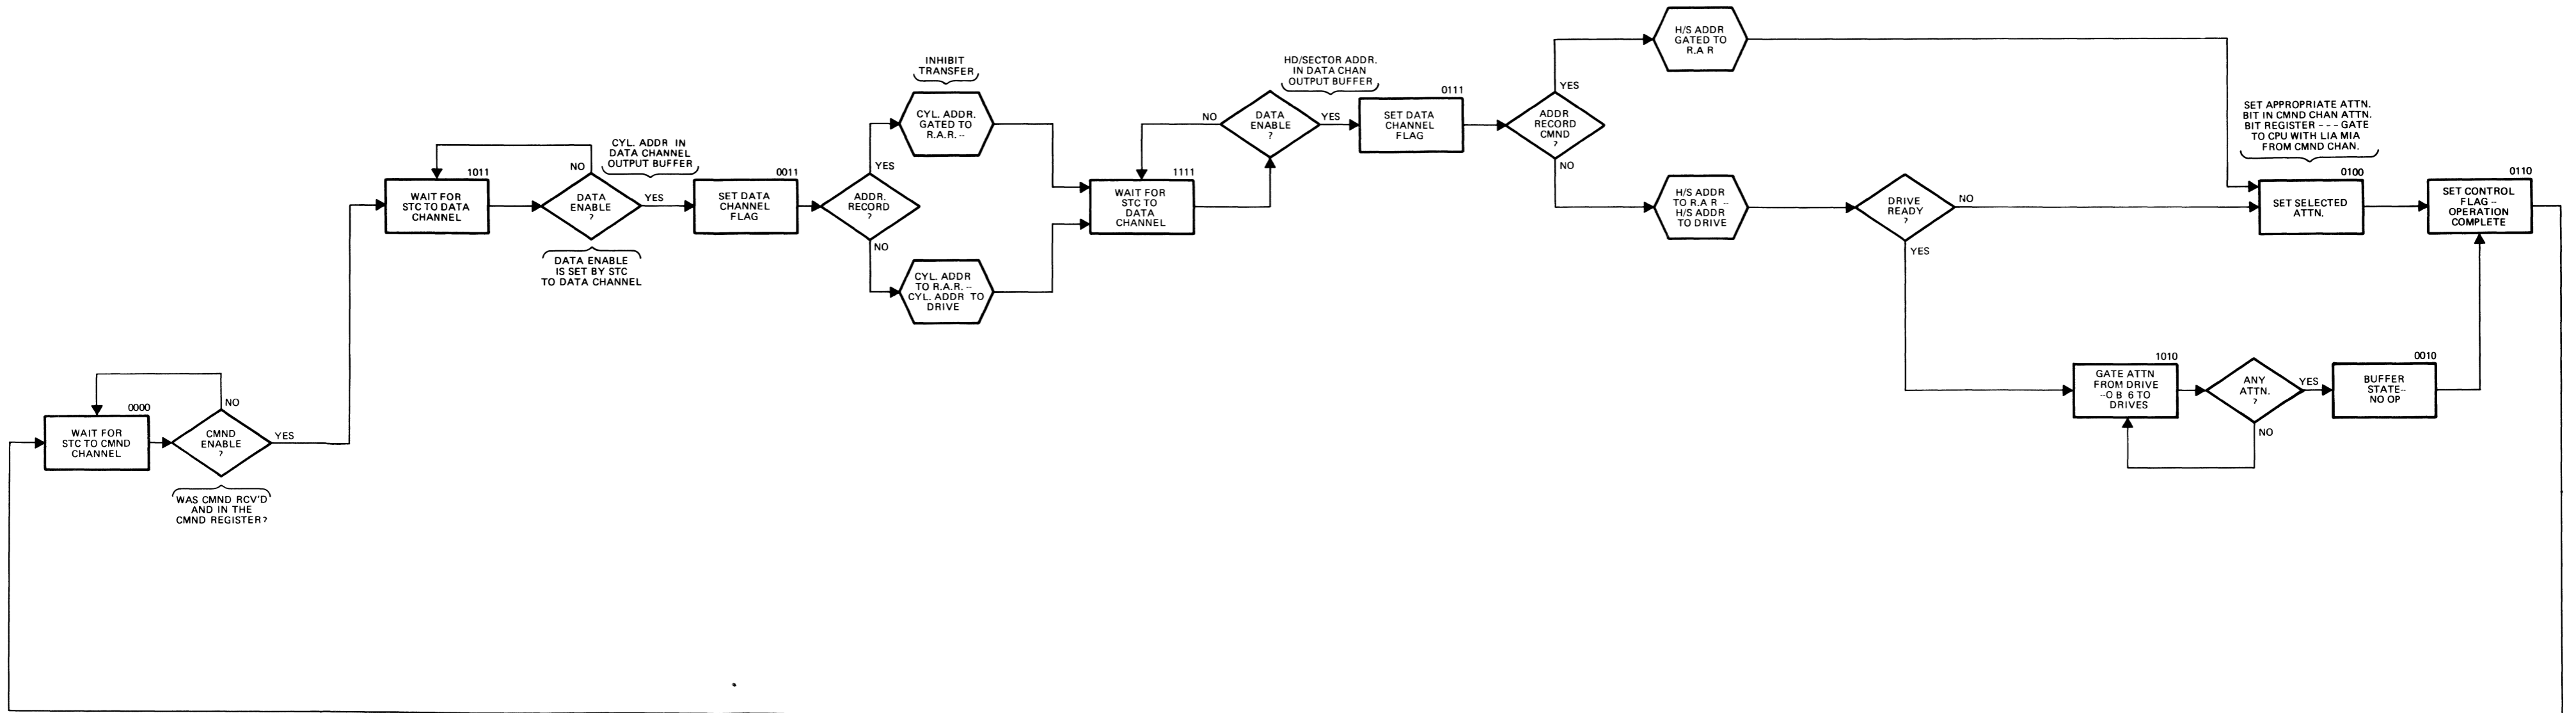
0000
WAIT FOR STC TO CMND CHANNEL

NO
CMND ENABLE ?
YES

WAS CMND RCV'D AND IN THE CMND REGISTER?

1011
WAIT FOR STC TO DATA CHANNEL

NO
DATA ENABLE ?
YES

CYL. ADDR IN DATA CHANNEL OUTPUT BUFFER

DATA ENABLE IS SET BY STC TO DATA CHANNEL

0011
SET DATA CHANNEL FLAG

ADDR. RECORD ?
YES
NO

INHIBIT TRANSFER

CYL. ADDR. GATED TO R.A.R. --

CYL. ADDR TO R.A.R. -- CYL. ADDR TO DRIVE

1111
WAIT FOR STC TO DATA CHANNEL

NO
DATA ENABLE ?
YES

HD/SECTOR ADDR. IN DATA CHAN OUTPUT BUFFER

0111
SET DATA CHANNEL FLAG

ADDR RECORD CMND ?
YES
NO

H/S ADDR GATED TO R.A R

H/S ADDR TO R.A R -- H/S ADDR TO DRIVE

DRIVE READY ?
NO
YES

SET APPROPRIATE ATTN. BIT IN CMND CHAN ATTN. BIT REGISTER - - - GATE TO CPU WITH LIA MIA FROM CMND CHAN.

0100
SET SELECTED ATTN.

0110
SET CONTROL FLAG -- OPERATION COMPLETE

1010
GATE ATTN FROM DRIVE --O B 6 TO DRIVES

ANY ATTN. ?
YES
NO

0010
BUFFER STATE-- NO OP